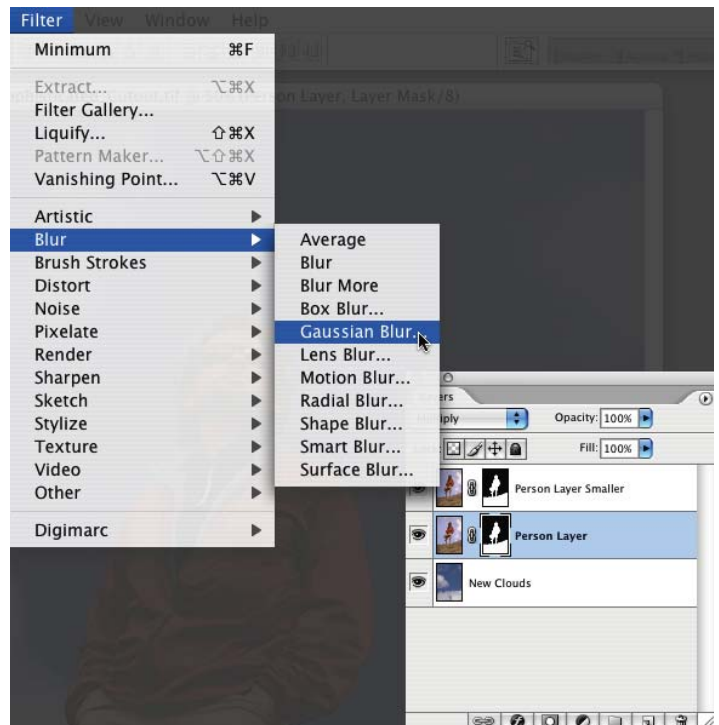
Filter View Window Help

Minimum ⌘F

Extract... ⌥⌘X
Filter Gallery...
Liquify... ⇧⌘X
Pattern Maker... ⌥⇧⌘X
Vanishing Point... ⌥⌘V

Artistic
Blur
Brush Strokes
Distort
Noise
Pixelate
Render
Sharpen
Sketch
Stylize
Texture
Video
Other

Digimarc

Average
Blur
Blur More
Box Blur...
Gaussian Blur...
Lens Blur...
Motion Blur...
Radial Blur...
Shape Blur...
Smart Blur...
Surface Blur...

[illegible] (Person Layer, Layer Mask/8)

ayers
Multiply
Opacity: 100%
Lock:
Fill: 100%

Person Layer Smaller
Person Layer
New Clouds